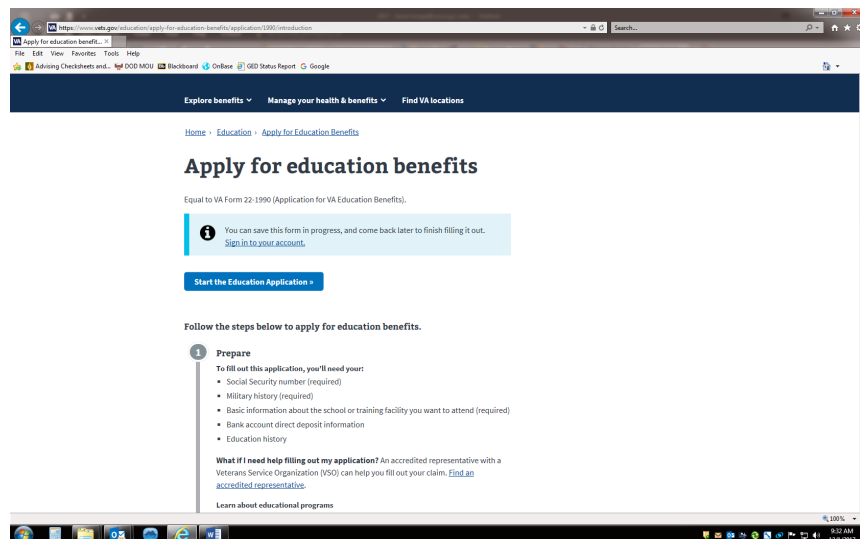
https://www.vets.gov/education/apply-for-education-benefits/application/1990/introduction
Search...
Apply for education benefit... ×
File Edit View Favorites Tools Help
Advising Checksheets and... DOD MOU Blackboard OnBase GED Status Report Google

Explore benefits ⌄ Manage your health & benefits ⌄ Find VA locations

Home › Education › Apply for Education Benefits

Apply for education benefits

Equal to VA Form 22-1990 (Application for VA Education Benefits).

You can save this form in progress, and come back later to finish filling it out. Sign in to your account.

Start the Education Application »

Follow the steps below to apply for education benefits.

1 Prepare

To fill out this application, you'll need your:
- Social Security number (required)
- Military history (required)
- Basic information about the school or training facility you want to attend (required)
- Bank account direct deposit information
- Education history

What if I need help filling out my application? An accredited representative with a Veterans Service Organization (VSO) can help you fill out your claim. Find an accredited representative.

Learn about educational programs

100%
9:32 AM
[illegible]